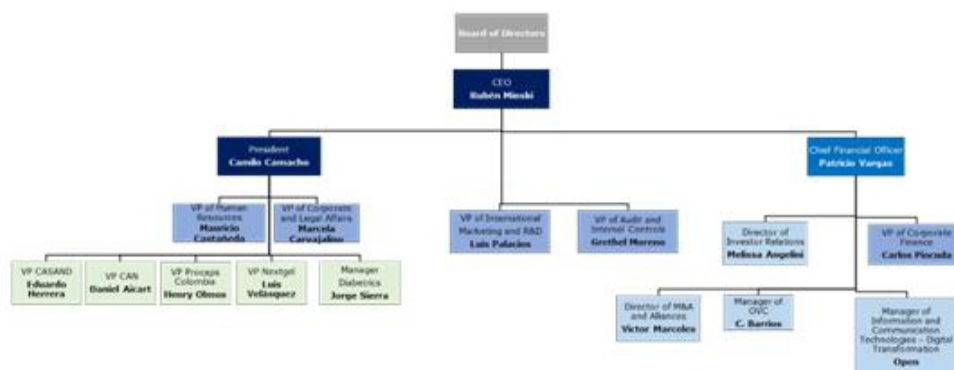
Board of Directors

CEO
Rubén Minski

President
Camilo Camacho

Chief Financial Officer
Patricio Vargas

VP of Human Resources
Mauricio Castañeda

VP of Corporate and Legal Affairs
Marcela Carvajalino

VP of International Marketing and R&D
Luis Palacios

VP of Audit and Internal Controls
Grethel Moreno

Director of Investor Relations
Melissa Angelini

VP of Corporate Finance
Carlos Piocuda

VP CASAND
Eduardo Herrera

VP CAN
Daniel Aicart

VP Procaps Colombia
Henry Olmos

VP Nextgel
Luis Velásquez

Manager Diabetrics
Jorge Sierra

Director of M&A and Alliances
Victor Marcoles

Manager of OVC
C. Barrios

Manager of Information and Communication Technologies – Digital Transformation
Open